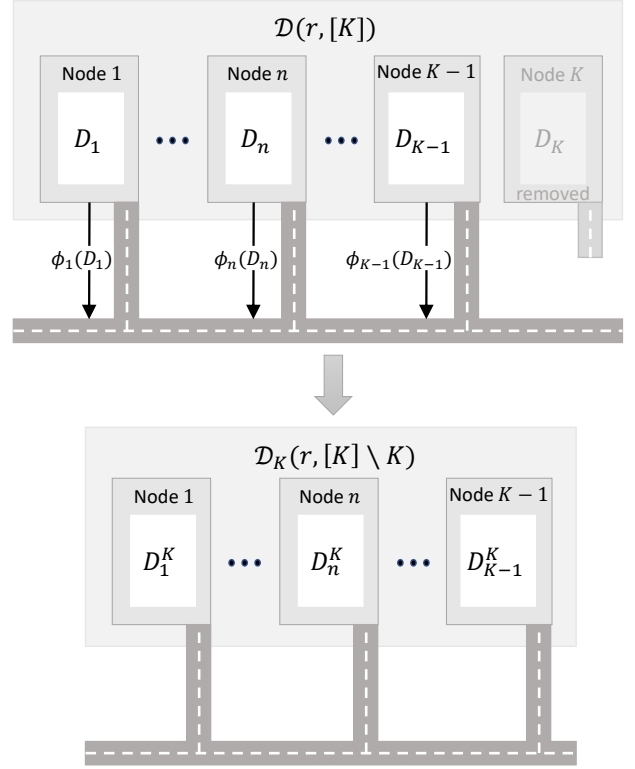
$\mathcal{D}(r, [K])$

Node 1
$D_1$

$\cdots$

Node $n$
$D_n$

$\cdots$

Node $K-1$
$D_{K-1}$

Node $K$
$D_K$
removed

$\phi_1(D_1)$

$\phi_n(D_n)$

$\phi_{K-1}(D_{K-1})$

$\mathcal{D}_K(r, [K] \setminus K)$

Node 1
$D_1^K$

$\cdots$

Node $n$
$D_n^K$

$\cdots$

Node $K-1$
$D_{K-1}^K$